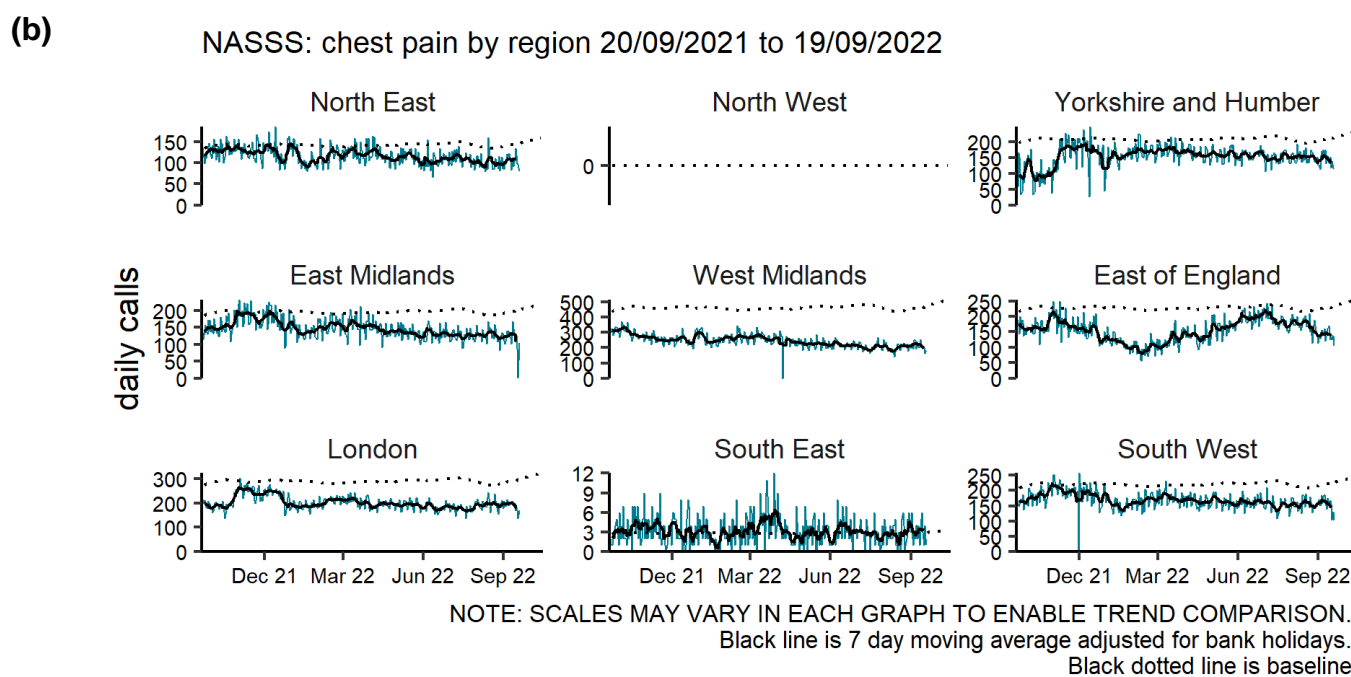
(b)

NASSS: chest pain by region 20/09/2021 to 19/09/2022

daily calls

North East
150
100
50
0

North West
0

Yorkshire and Humber
200
150
100
50
0

East Midlands
200
150
100
50
0

West Midlands
500
400
300
200
100
0

East of England
250
200
150
100
50
0

London
300
200
100
0
Dec 21 Mar 22 Jun 22 Sep 22

South East
12
9
6
3
0
Dec 21 Mar 22 Jun 22 Sep 22

South West
250
200
150
100
50
0
Dec 21 Mar 22 Jun 22 Sep 22

NOTE: SCALES MAY VARY IN EACH GRAPH TO ENABLE TREND COMPARISON.
Black line is 7 day moving average adjusted for bank holidays.
Black dotted line is baseline